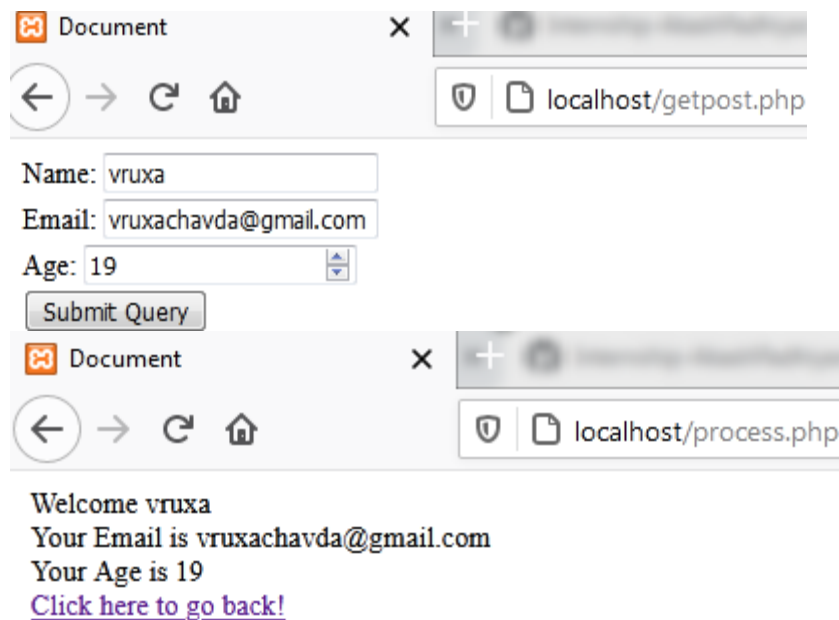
Document ×

localhost/getpost.php

Name: vruxa
Email: vruxachavda@gmail.com
Age: 19
Submit Query

Document ×

localhost/process.php

Welcome vruxa
Your Email is vruxachavda@gmail.com
Your Age is 19
Click here to go back!